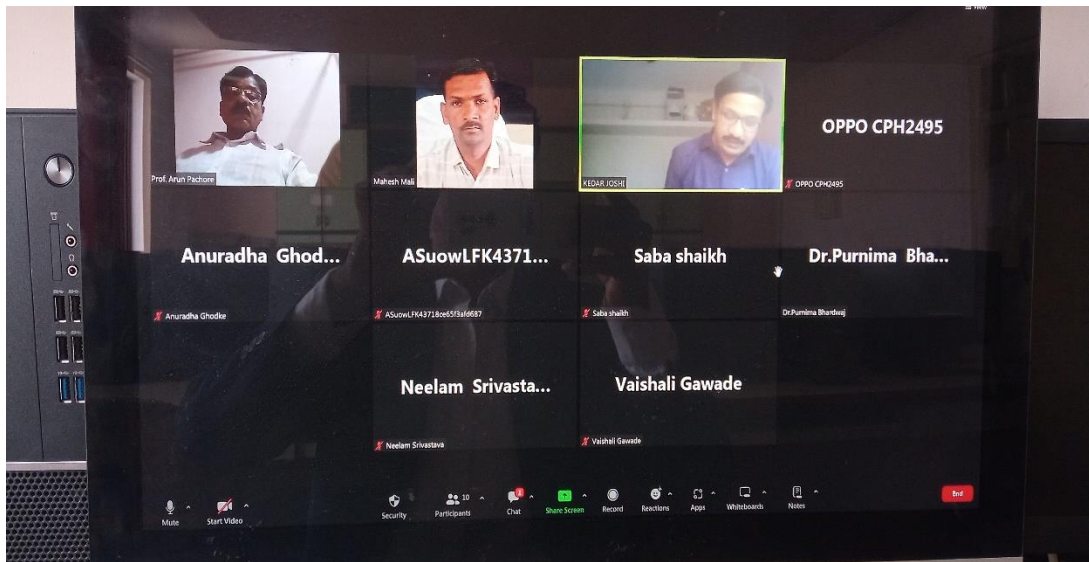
View

Prof. Arun Pachore

Mahesh Mali

KEDAR JOSHI

OPPO CPH2495

OPPO CPH2495

Anuradha Ghod...

Anuradha Ghodke

ASuowLFK4371...

ASuowLFK43718ce65f3afd687

Saba shaikh

Saba shaikh

Dr.Purnima Bha...

Dr.Purnima Bhardwaj

Neelam Srivasta...

Neelam Srivastava

Vaishali Gawade

Vaishali Gawade

Mute

Start Video

Security

10

Participants

Chat

Share Screen

Record

Reactions

Apps

Whiteboards

Notes

End